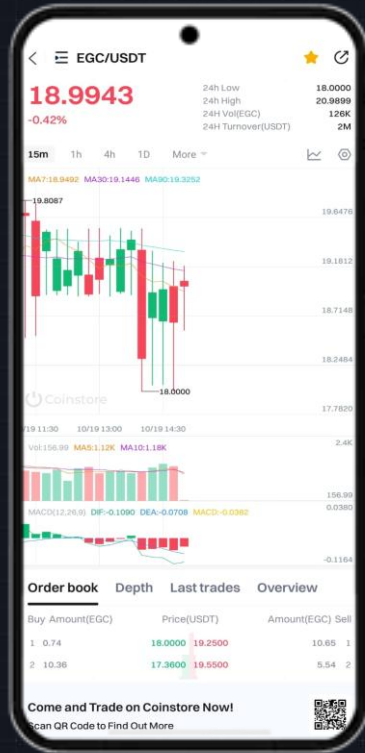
EGC/USDT

18.9943
-0.42%

| | |
|---|---|
| 24h Low | 18.0000 |
| 24h High | 20.9899 |
| 24H Vol(EGC) | 126K |
| 24H Turnover(USDT) | 2M |

15m 1h 4h 1D More

MA7:18.9492 MA30:19.1446 MA90:19.3252

19.8087
19.6476
19.1812
18.7148
18.2484
18.0000
17.7820

Coinstore

10/19 11:30 10/19 13:00 10/19 14:30

Vol:156.99 MA5:1.12K MA10:1.18K
2.4K
156.99

MACD(12,26,9) DIF:-0.1090 DEA:-0.0708 MACD:-0.0382
0.0380
-0.1164

Order book Depth Last trades Overview

Buy Amount(EGC) Price(USDT) Amount(EGC) Sell

| | | | | | |
|---|---|---|---|---|---|
| 1 | 0.74 | 18.0000 | 19.2500 | 10.65 | 1 |
| 2 | 10.36 | 17.3600 | 19.5500 | 5.54 | 2 |

Come and Trade on Coinstore Now!
Scan QR Code to Find Out More